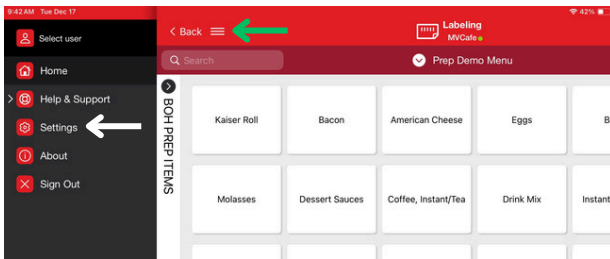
9:42 AM Tue Dec 17

42%

Select user

Home

Help & Support

Settings

About

Sign Out

< Back

Labeling
MVCafe

Search

Prep Demo Menu

BOH PREP ITEMS

Kaiser Roll

Bacon

American Cheese

Eggs

B

Molasses

Dessert Sauces

Coffee, Instant/Tea

Drink Mix

Instant